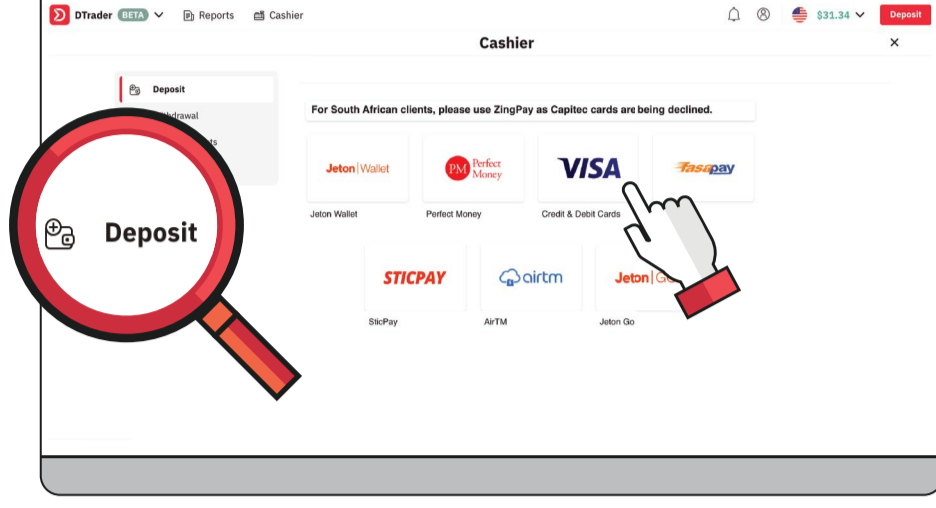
DTrader BETA Reports Cashier $31.34 Deposit

Cashier ×

Deposit
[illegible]hdrawal
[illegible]ts

Deposit

For South African clients, please use ZingPay as Capitec cards are being declined.

Jeton Wallet
Jeton Wallet

PM Perfect Money
Perfect Money

VISA
Credit & Debit Cards

Fasapay

STICPAY
SticPay

airtm
AirTM

Jeton G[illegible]
Jeton Go